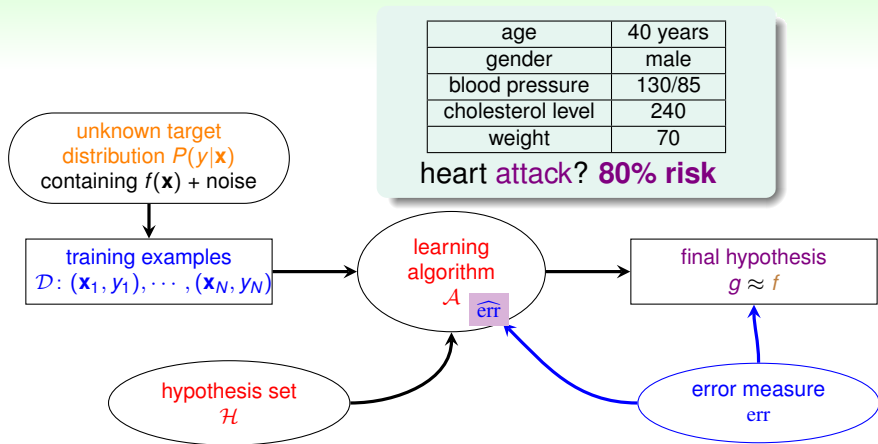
| age | 40 years |
|---|---|
| gender | male |
| blood pressure | 130/85 |
| cholesterol level | 240 |
| weight | 70 |

heart attack? **80% risk**

unknown target distribution $P(y|\mathbf{x})$ containing $f(\mathbf{x})$ + noise

training examples $\mathcal{D}$: $(\mathbf{x}_1, y_1), \cdots, (\mathbf{x}_N, y_N)$

learning algorithm $\mathcal{A}$ $\widehat{\text{err}}$

final hypothesis $g \approx f$

hypothesis set $\mathcal{H}$

error measure err